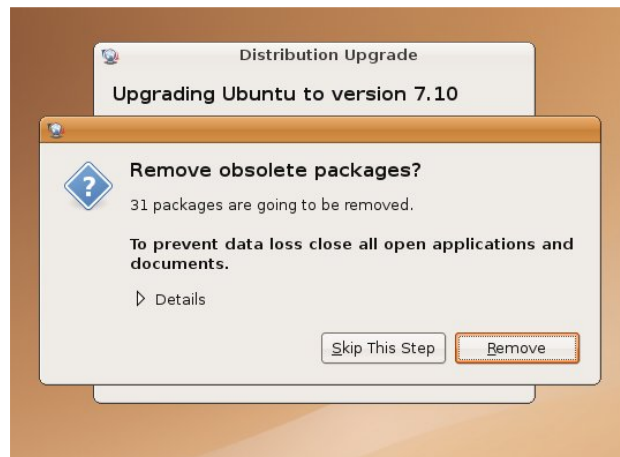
Distribution Upgrade

Upgrading Ubuntu to version 7.10

Remove obsolete packages?

31 packages are going to be removed.

To prevent data loss close all open applications and documents.

Details

Skip This Step

Remove